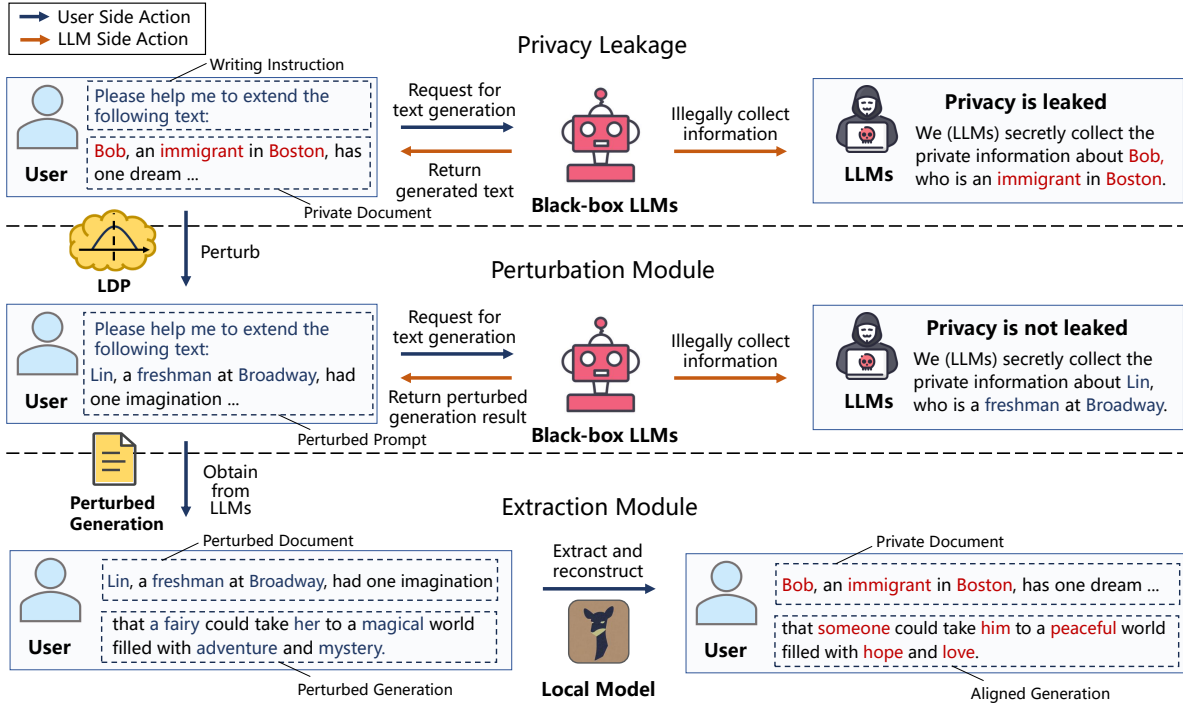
User Side Action
LLM Side Action

Privacy Leakage

Writing Instruction

Please help me to extend the following text:

Bob, an immigrant in Boston, has one dream ...

User

Private Document

Request for text generation

Return generated text

Black-box LLMs

Illegally collect information

Privacy is leaked

We (LLMs) secretly collect the private information about Bob, who is an immigrant in Boston.

LLMs

LDP

Perturb

Perturbation Module

Please help me to extend the following text:

Lin, a freshman at Broadway, had one imagination ...

User

Perturbed Prompt

Request for text generation

Return perturbed generation result

Black-box LLMs

Illegally collect information

Privacy is not leaked

We (LLMs) secretly collect the private information about Lin, who is a freshman at Broadway.

LLMs

Perturbed Generation

Obtain from LLMs

Extraction Module

Perturbed Document

Lin, a freshman at Broadway, had one imagination

that a fairy could take her to a magical world filled with adventure and mystery.

User

Perturbed Generation

Extract and reconstruct

Local Model

Private Document

Bob, an immigrant in Boston, has one dream ...

that someone could take him to a peaceful world filled with hope and love.

User

Aligned Generation